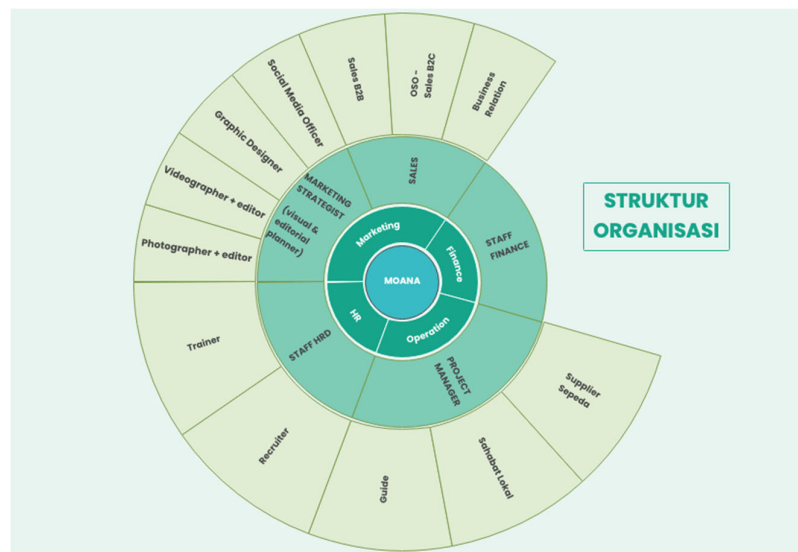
STRUKTUR ORGANISASI

MOANA

Marketing
Finance
Operation
HR

MARKETING STRATEGIST (visual & editorial planner)
SALES
STAFF FINANCE
PROJECT MANAGER
STAFF HRD

Photographer + editor
Videographer + editor
Graphic Designer
Social Media Officer
Sales B2B
OSO - Sales B2C
Business Relation
Supplier Sepeda
Sahabat Lokal
Guide
Recruiter
Trainer